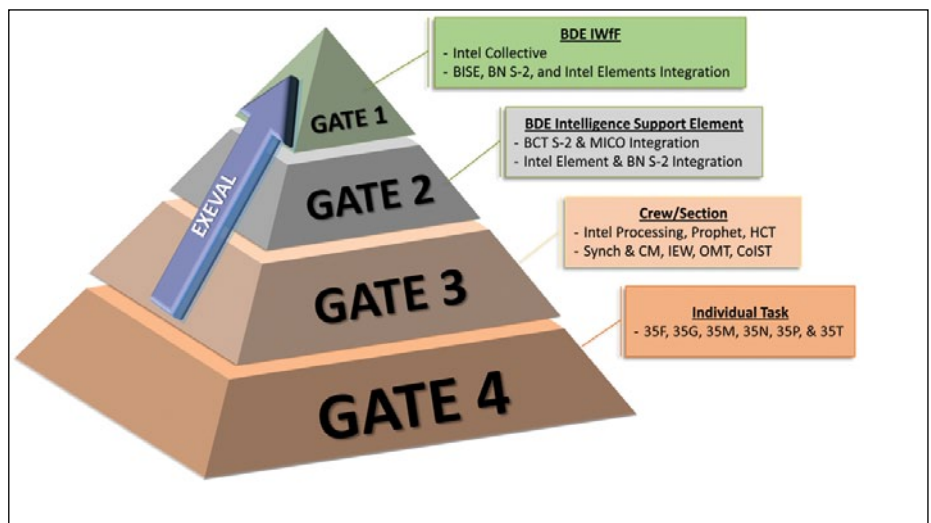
BDE IWfF
- Intel Collective
- BISE, BN S-2, and Intel Elements Integration

BDE Intelligence Support Element
- BCT S-2 & MICO Integration
- Intel Element & BN S-2 Integration

Crew/Section
- Intel Processing, Prophet, HCT
- Synch & CM, IEW, OMT, CoIST

Individual Task
- 35F, 35G, 35M, 35N, 35P, & 35T

EXEVAL

GATE 1

GATE 2

GATE 3

GATE 4